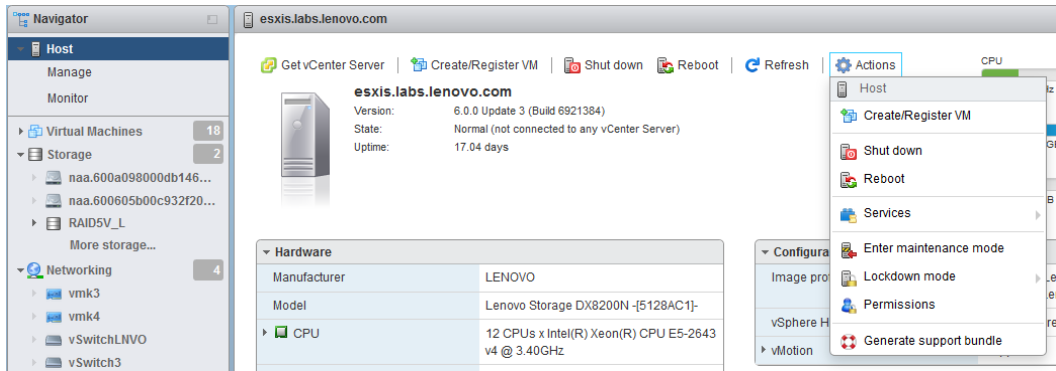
Navigator

Host
Manage
Monitor
Virtual Machines 18
Storage 2
naa.600a098000db146...
naa.600605b00c932f20...
RAID5V_L
More storage...
Networking 4
vmk3
vmk4
vSwitchLNVO
vSwitch3

esxis.labs.lenovo.com

Get vCenter Server | Create/Register VM | Shut down | Reboot | Refresh | Actions

esxis.labs.lenovo.com
Version: 6.0.0 Update 3 (Build 6921384)
State: Normal (not connected to any vCenter Server)
Uptime: 17.04 days

CPU

Host
Create/Register VM
Shut down
Reboot
Services
Enter maintenance mode
Lockdown mode
Permissions
Generate support bundle

Hardware

| Manufacturer | LENOVO |
|---|---|
| Model | Lenovo Storage DX8200N -[5128AC1]- |
| CPU | 12 CPUs x Intel(R) Xeon(R) CPU E5-2643 v4 @ 3.40GHz |

Configura
Image pro
vSphere H
vMotion